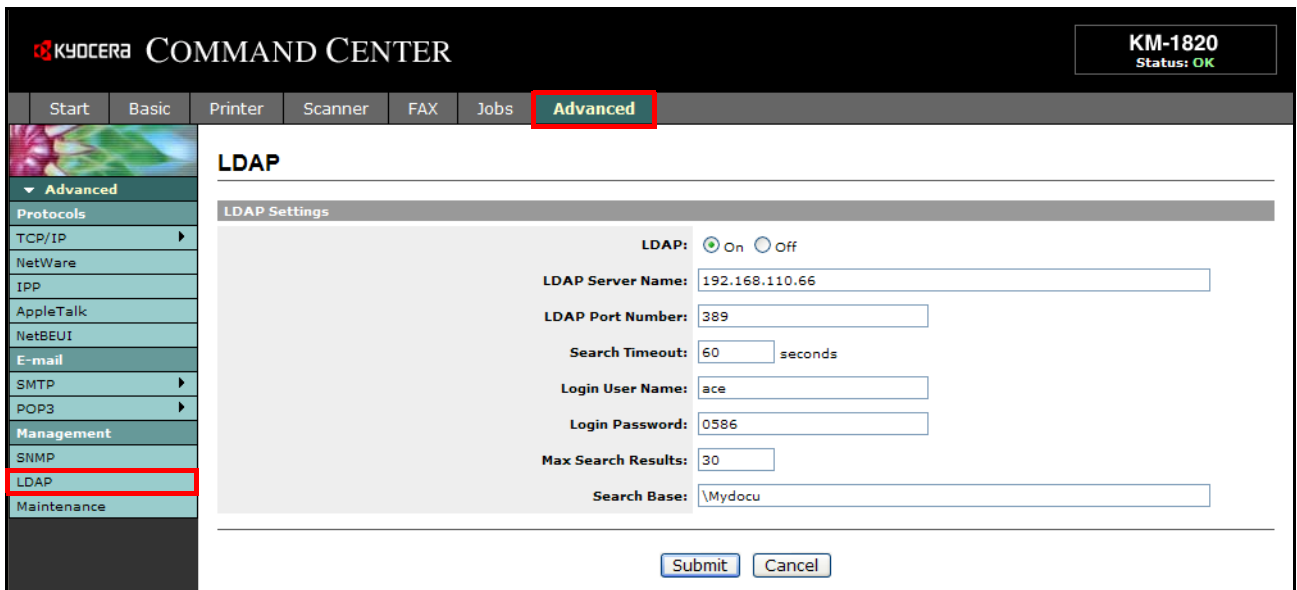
KYOCERA COMMAND CENTER

KM-1820
Status: OK

Start Basic Printer Scanner FAX Jobs Advanced

Advanced
Protocols
TCP/IP
NetWare
IPP
AppleTalk
NetBEUI
E-mail
SMTP
POP3
Management
SNMP
LDAP
Maintenance

LDAP

LDAP Settings

LDAP: On Off
LDAP Server Name: 192.168.110.66
LDAP Port Number: 389
Search Timeout: 60 seconds
Login User Name: ace
Login Password: 0586
Max Search Results: 30
Search Base: \Mydocu

Submit Cancel